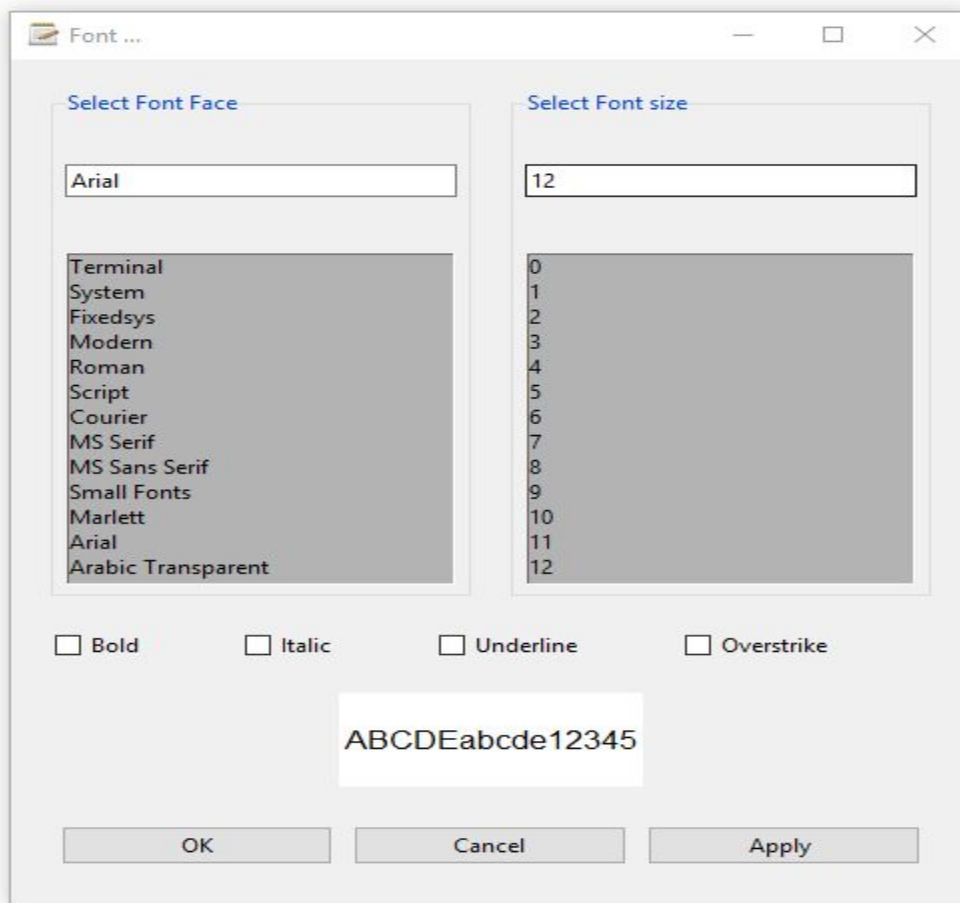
Font ...

Select Font Face

Arial

Terminal
System
Fixedsys
Modern
Roman
Script
Courier
MS Serif
MS Sans Serif
Small Fonts
Marlett
Arial
Arabic Transparent

Select Font size

12

0
1
2
3
4
5
6
7
8
9
10
11
12

Bold Italic Underline Overstrike

ABCDEabcde12345

OK Cancel Apply